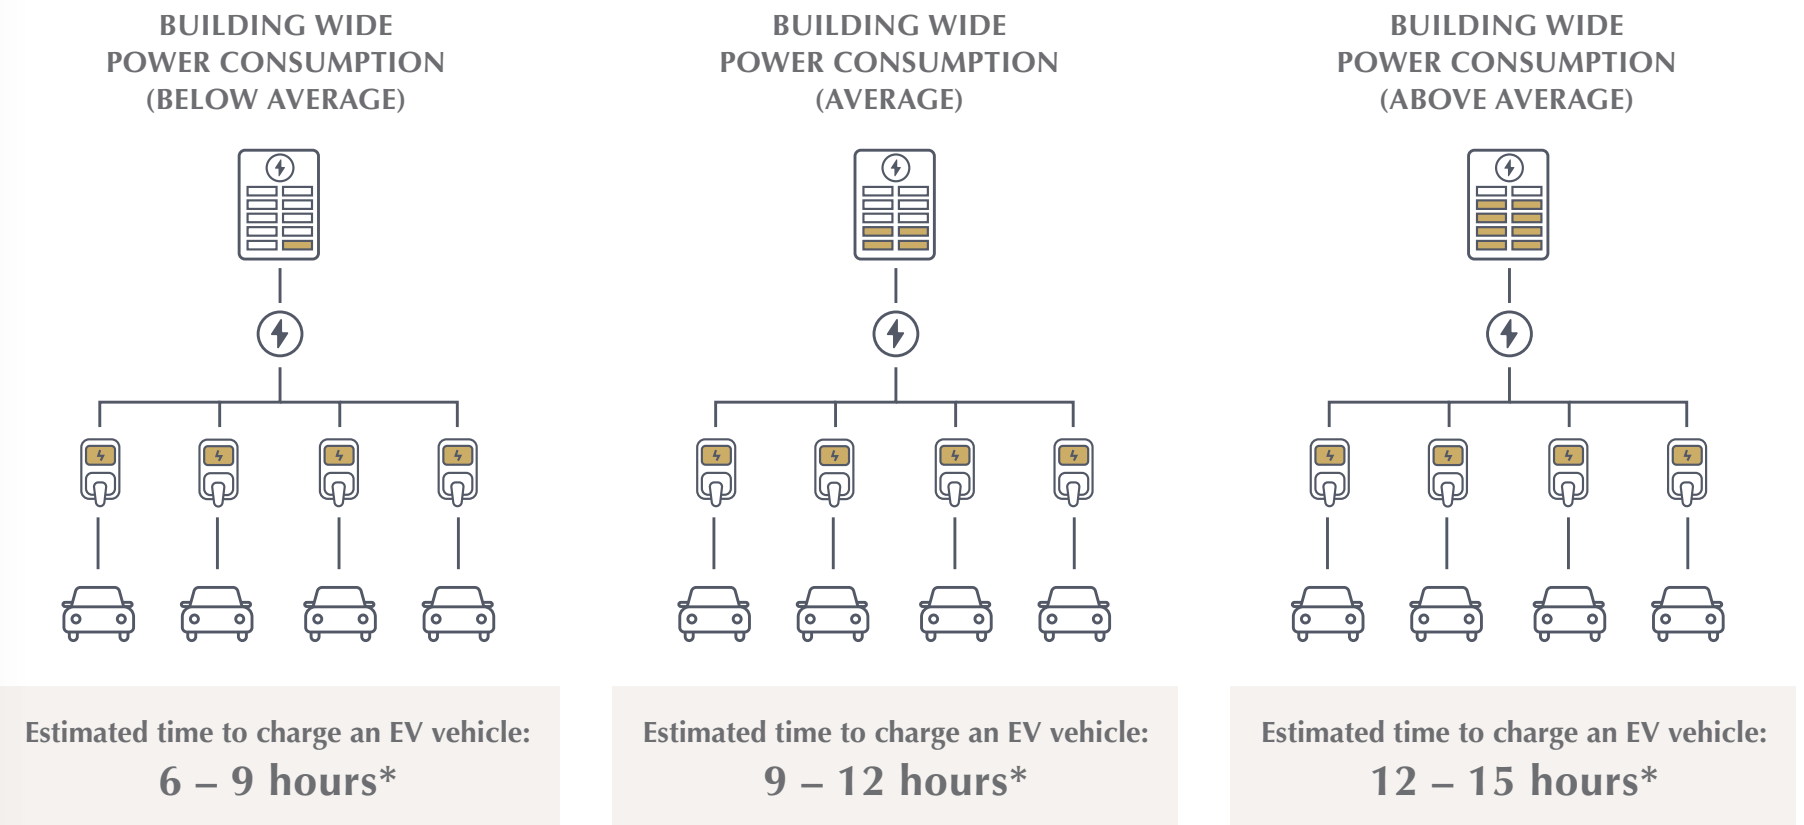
BUILDING WIDE
POWER CONSUMPTION
(BELOW AVERAGE)

Estimated time to charge an EV vehicle:
6 – 9 hours*

BUILDING WIDE
POWER CONSUMPTION
(AVERAGE)

Estimated time to charge an EV vehicle:
9 – 12 hours*

BUILDING WIDE
POWER CONSUMPTION
(ABOVE AVERAGE)

Estimated time to charge an EV vehicle:
12 – 15 hours*